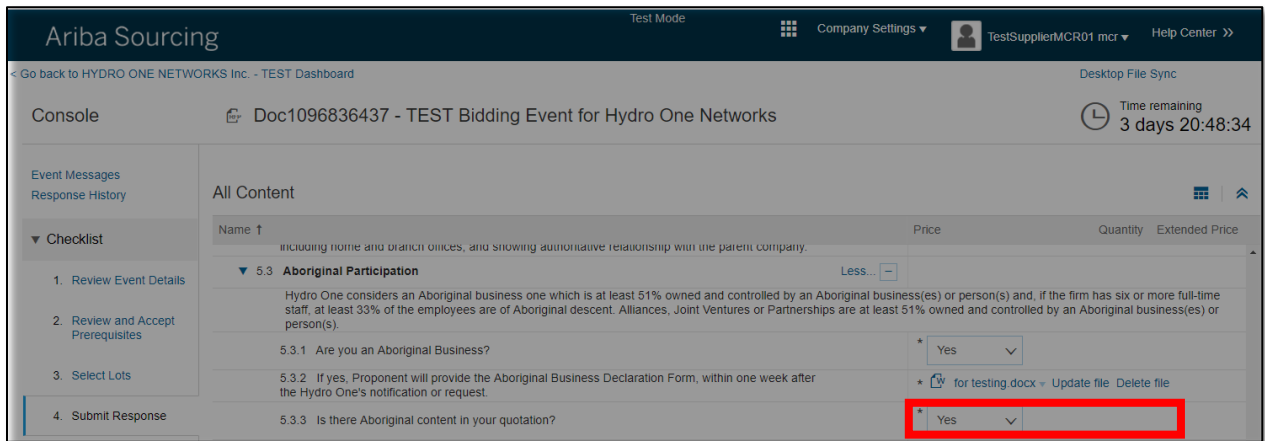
Ariba Sourcing

Test Mode

Company Settings ▾

TestSupplierMCR01 mcr ▾

Help Center >>

< Go back to HYDRO ONE NETWORKS Inc. - TEST Dashboard

Desktop File Sync

Console

Doc1096836437 - TEST Bidding Event for Hydro One Networks

Time remaining
3 days 20:48:34

Event Messages
Response History

▼ Checklist

1. Review Event Details

2. Review and Accept Prerequisites

3. Select Lots

4. Submit Response

All Content

| Name ↑ | Price | Quantity | Extended Price |
|---|---|---|---|
| including home and branch offices, and showing authoritative relationship with the parent company. | | | |
| ▼ 5.3 Aboriginal Participation Less... − | | | |
| Hydro One considers an Aboriginal business one which is at least 51% owned and controlled by an Aboriginal business(es) or person(s) and, if the firm has six or more full-time staff, at least 33% of the employees are of Aboriginal descent. Alliances, Joint Ventures or Partnerships are at least 51% owned and controlled by an Aboriginal business(es) or person(s). | | | |
| 5.3.1 Are you an Aboriginal Business? | * Yes | | |
| 5.3.2 If yes, Proponent will provide the Aboriginal Business Declaration Form, within one week after the Hydro One's notification or request. | * for testing.docx ▾ Update file Delete file | | |
| 5.3.3 Is there Aboriginal content in your quotation? | * Yes | | |